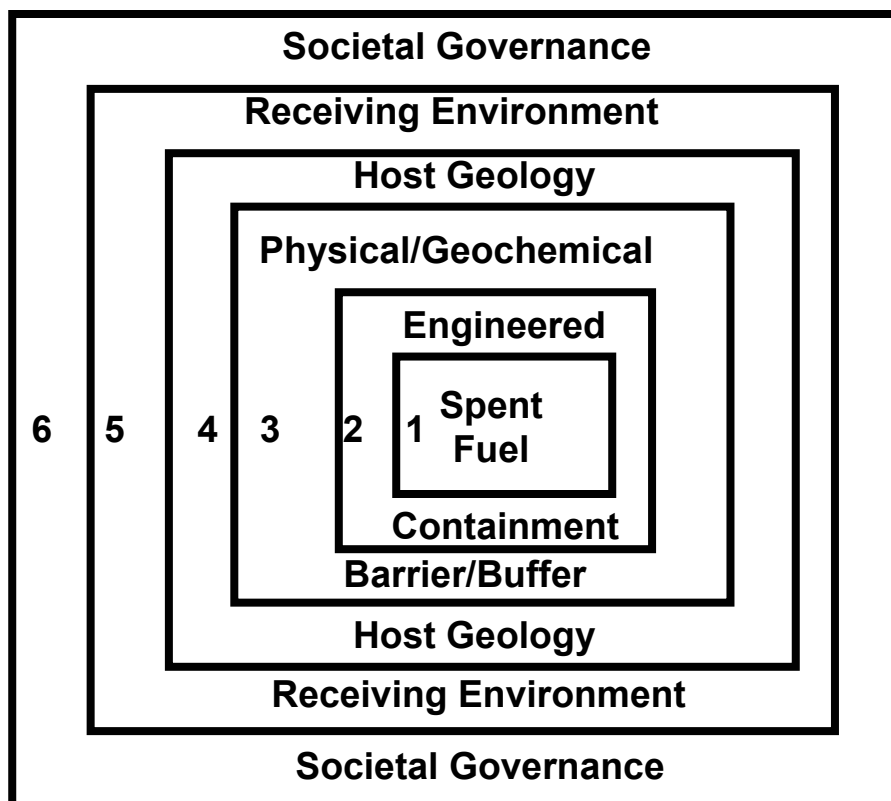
Societal Governance

Receiving Environment

Host Geology

Physical/Geochemical

Engineered

6 5 4 3 2 1 Spent Fuel

Containment

Barrier/Buffer

Host Geology

Receiving Environment

Societal Governance